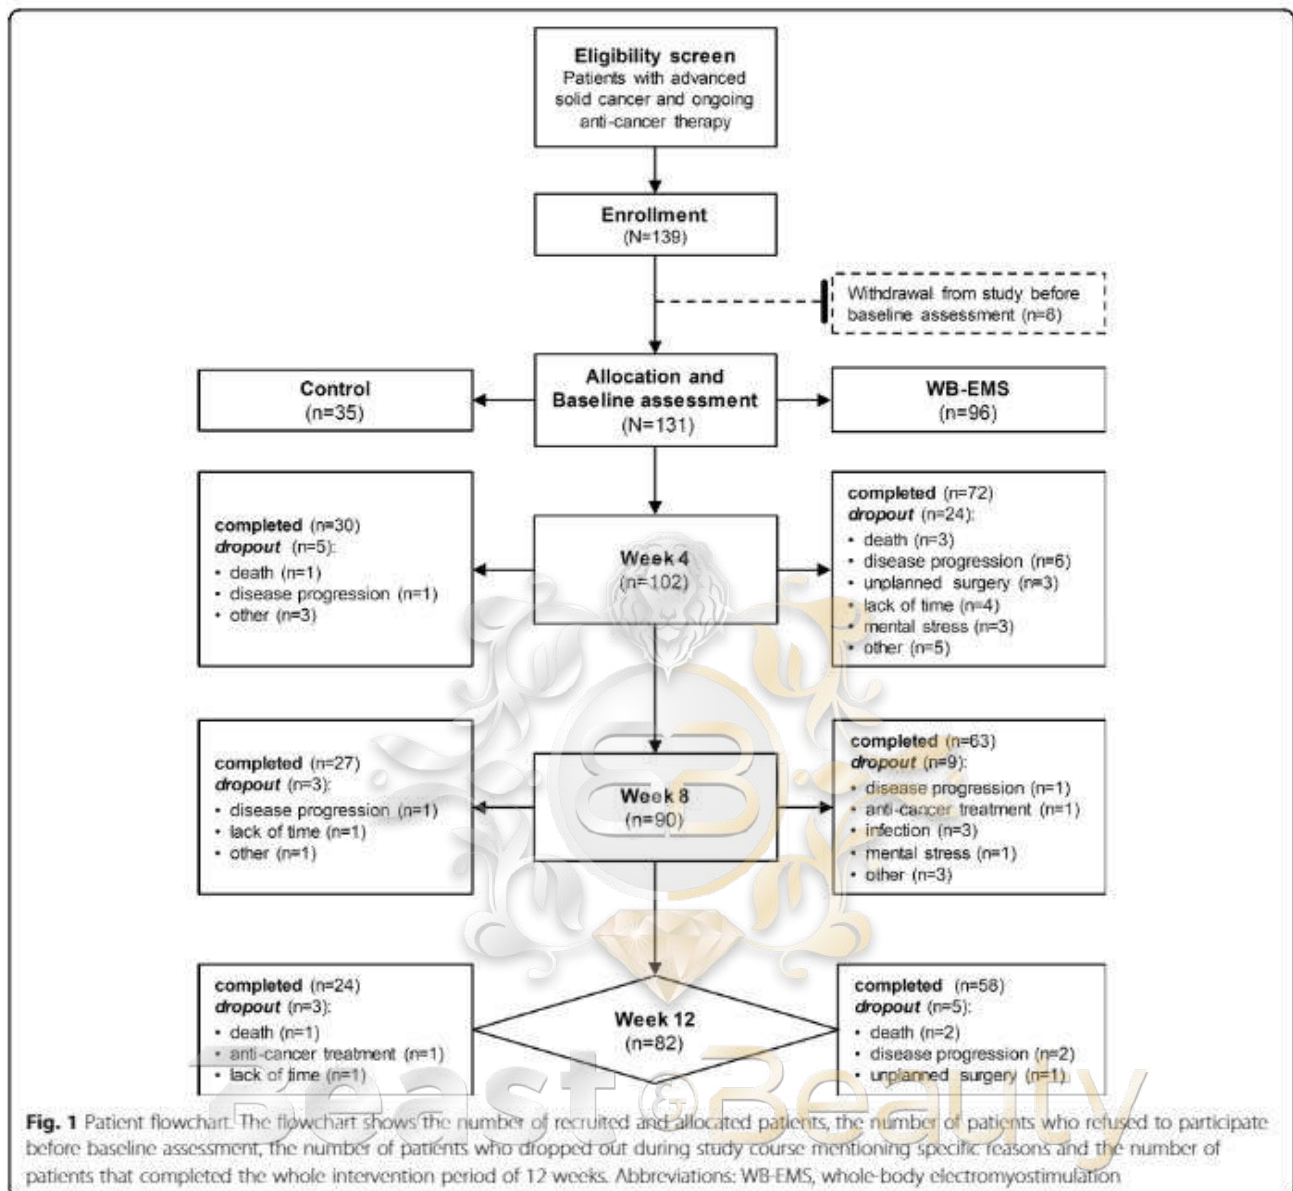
**Eligibility screen**
Patients with advanced solid cancer and ongoing anti-cancer therapy

**Enrollment**
(N=139)

Withdrawal from study before baseline assessment (n=8)

**Control**
(n=35)

**Allocation and Baseline assessment**
(N=131)

**WB-EMS**
(n=96)

**completed** (n=30)
***dropout*** (n=5):
• death (n=1)
• disease progression (n=1)
• other (n=3)

**Week 4**
(n=102)

**completed** (n=72)
***dropout*** (n=24):
• death (n=3)
• disease progression (n=6)
• unplanned surgery (n=3)
• lack of time (n=4)
• mental stress (n=3)
• other (n=5)

**completed** (n=27)
***dropout*** (n=3):
• disease progression (n=1)
• lack of time (n=1)
• other (n=1)

**Week 8**
(n=90)

**completed** (n=63)
***dropout*** (n=9):
• disease progression (n=1)
• anti-cancer treatment (n=1)
• infection (n=3)
• mental stress (n=1)
• other (n=3)

**completed** (n=24)
***dropout*** (n=3):
• death (n=1)
• anti-cancer treatment (n=1)
• lack of time (n=1)

**Week 12**
(n=82)

**completed** (n=58)
***dropout*** (n=5):
• death (n=2)
• disease progression (n=2)
• unplanned surgery (n=1)

Beast & Beauty

**Fig. 1** Patient flowchart. The flowchart shows the number of recruited and allocated patients, the number of patients who refused to participate before baseline assessment, the number of patients who dropped out during study course mentioning specific reasons and the number of patients that completed the whole intervention period of 12 weeks. Abbreviations: WB-EMS, whole-body electromyostimulation